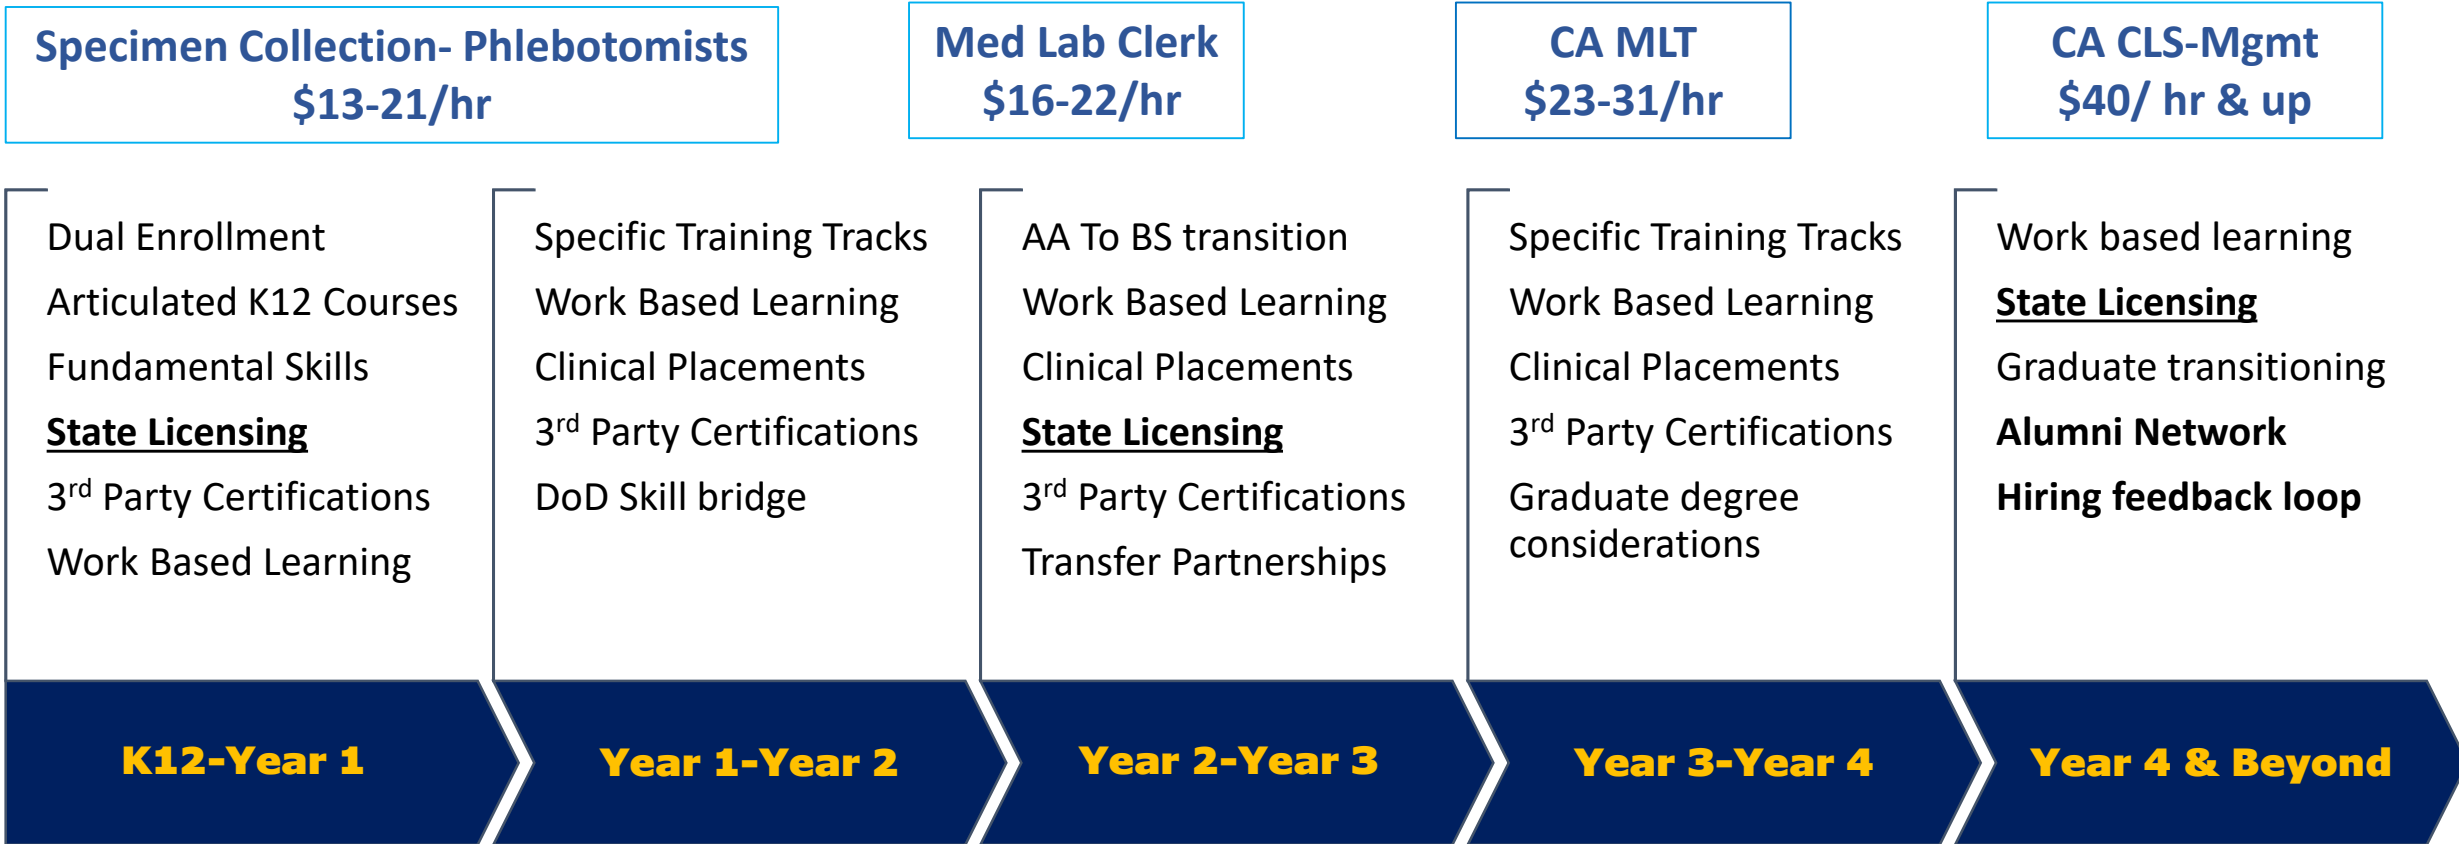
Specimen Collection- Phlebotomists
$13-21/hr

Med Lab Clerk
$16-22/hr

CA MLT
$23-31/hr

CA CLS-Mgmt
$40/ hr & up

Dual Enrollment

Articulated K12 Courses

Fundamental Skills

State Licensing

3$^{rd}$ Party Certifications

Work Based Learning

K12-Year 1

Specific Training Tracks

Work Based Learning

Clinical Placements

3$^{rd}$ Party Certifications

DoD Skill bridge

Year 1-Year 2

AA To BS transition

Work Based Learning

Clinical Placements

State Licensing

3$^{rd}$ Party Certifications

Transfer Partnerships

Year 2-Year 3

Specific Training Tracks

Work Based Learning

Clinical Placements

3$^{rd}$ Party Certifications

Graduate degree considerations

Year 3-Year 4

Work based learning

State Licensing

Graduate transitioning

Alumni Network

Hiring feedback loop

Year 4 & Beyond